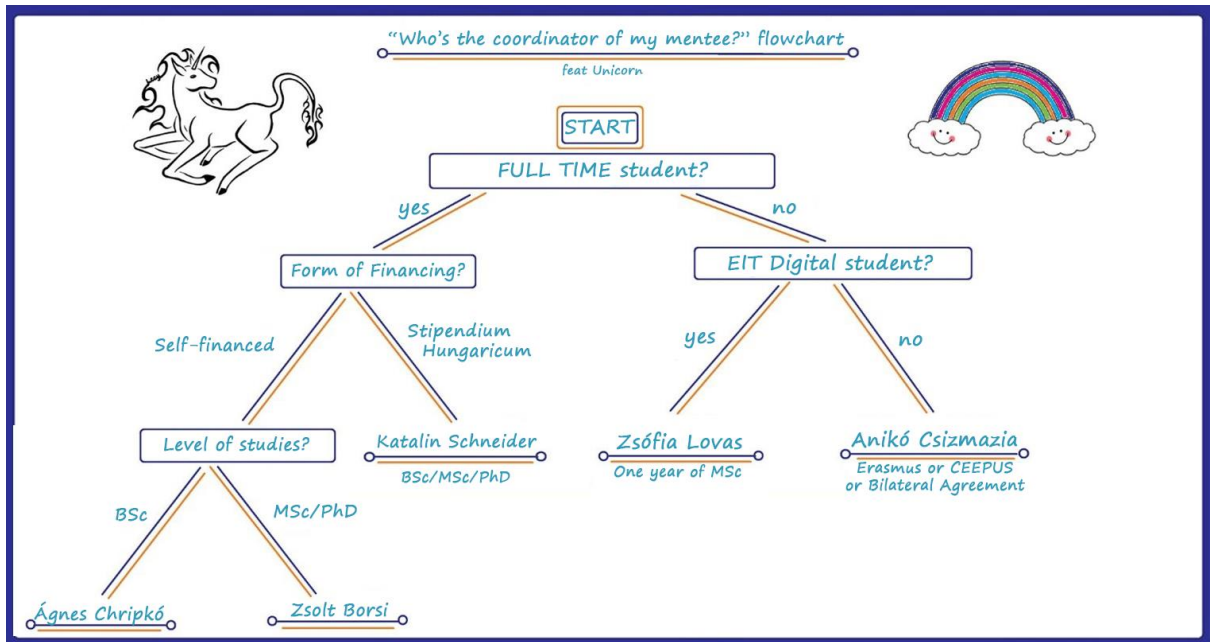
"Who's the coordinator of my mentee?" flowchart

feat Unicorn

START

FULL TIME student?

yes

no

Form of Financing?

EIT Digital student?

Self-financed

Stipendium Hungaricum

yes

no

Level of studies?

Katalin Schneider

BSc/MSc/PhD

Zsófia Lovas

One year of MSc

Anikó Csizmazia

Erasmus or CEEPUS or Bilateral Agreement

BSc

MSc/PhD

Ágnes Chripkó

Zsolt Borsi